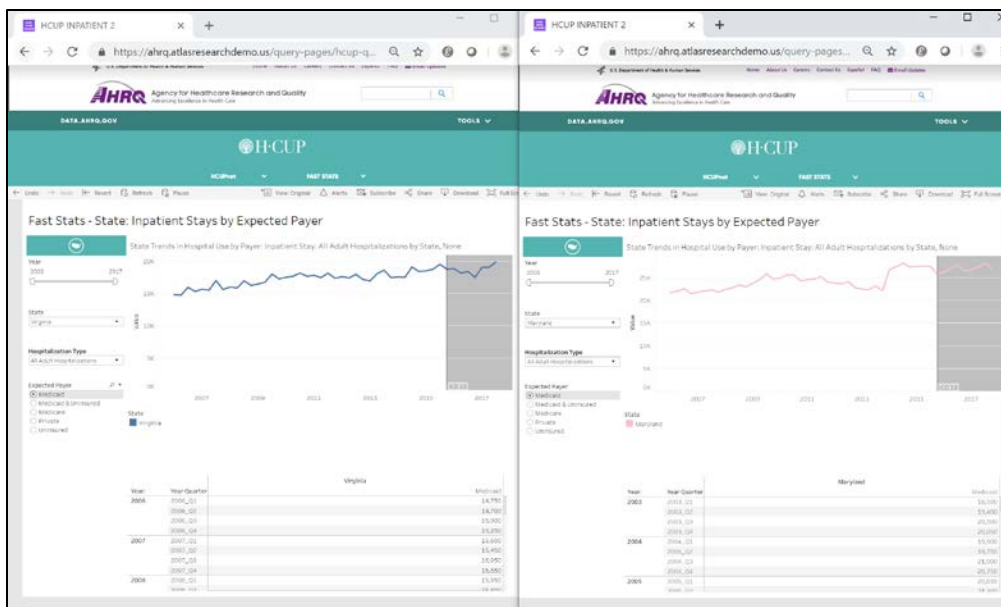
HCUP INPATIENT 2 × +

https://ahrq.atlasresearchdemo.us/query-pages/hcup-q...

AHRQ Agency for Healthcare Research and Quality
Advancing Excellence in Health Care

DATA.AHRQ.GOV TOOLS

H·CUP

HCUPnet FAST STATS

Undo Redo Revert Refresh Pause View Original Alerts Subscribe Share Download Full Screen

Fast Stats - State: Inpatient Stays by Expected Payer

State Trends in Hospital Use by Payer: Inpatient Stay: All Adult Hospitalizations by State, None

Year
2005 2017

State
Virginia

Hospitalization Type
All Adult Hospitalizations

Expected Payer
Medicaid
Medicaid & Uninsured
Medicare
Private
Uninsured

State
Virginia

20K
15K
10K
5K
0K

2007 2009 2011 2013 2015 2017

Virginia

| Year | Year Quarter | Medicaid |
|---|---|---|
| 2006 | 2006_Q1 | 14,750 |
| | 2006_Q2 | 14,700 |
| | 2006_Q3 | 15,000 |
| | 2006_Q4 | 15,250 |
| 2007 | 2007_Q1 | 15,600 |
| | 2007_Q2 | 15,450 |
| | 2007_Q3 | 15,050 |
| | 2007_Q4 | 15,550 |
| 2008 | | 15,350 |

HCUP INPATIENT 2 × +

https://ahrq.atlasresearchdemo.us/query-pages...

AHRQ Agency for Healthcare Research and Quality
Advancing Excellence in Health Care

DATA.AHRQ.GOV TOOLS

H·CUP

HCUPnet FAST STATS

Undo Redo Revert Refresh Pause View Original Alerts Subscribe Share Download Full Screen

Fast Stats - State: Inpatient Stays by Expected Payer

State Trends in Hospital Use by Payer: Inpatient Stay: All Adult Hospitalizations by State, None

Year
2005 2017

State
Maryland

Hospitalization Type
All Adult Hospitalizations

Expected Payer
Medicaid
Medicaid & Uninsured
Medicare
Private
Uninsured

State
Maryland

25K
20K
15K
10K
5K
0K

2007 2009 2011 2013 2015 2017

Maryland

| Year | Year Quarter | Medicaid |
|---|---|---|
| 2003 | 2003_Q1 | 19,500 |
| | 2003_Q2 | 19,400 |
| | 2003_Q3 | 20,000 |
| | 2003_Q4 | 20,000 |
| 2004 | 2004_Q1 | 19,900 |
| | 2004_Q2 | 19,750 |
| | 2004_Q3 | 21,000 |
| | 2004_Q4 | 20,750 |
| 2005 | | 20,850 |